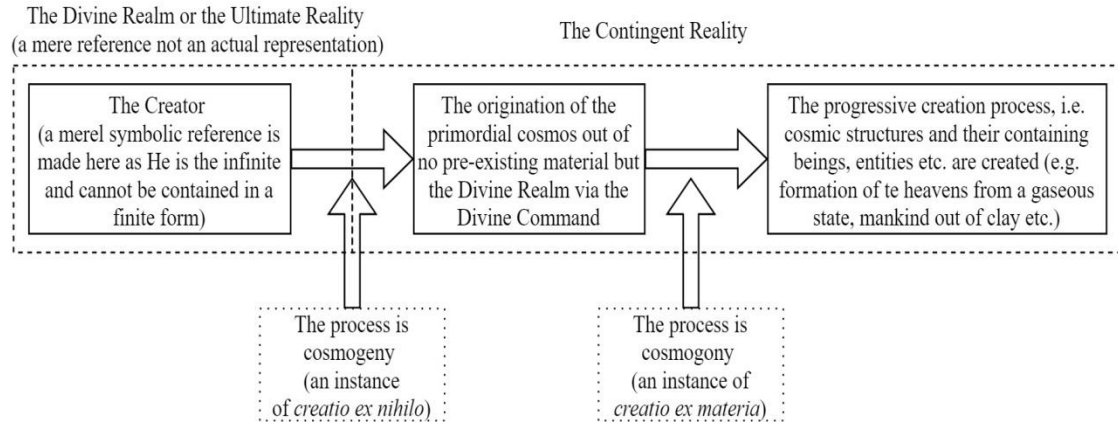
The Divine Realm or the Ultimate Reality
(a mere reference not an actual representation)

The Contingent Reality

The Creator
(a merel symbolic reference is made here as He is the infinite and cannot be contained in a finite form)

The origination of the primordial cosmos out of no pre-existing material but the Divine Realm via the Divine Command

The progressive creation process, i.e. cosmic structures and their containing beings, entities etc. are created (e.g. formation of te heavens from a gaseous state, mankind out of clay etc.)

The process is cosmogeny
(an instance of *creatio ex nihilo*)

The process is cosmogony
(an instance of *creatio ex materia*)